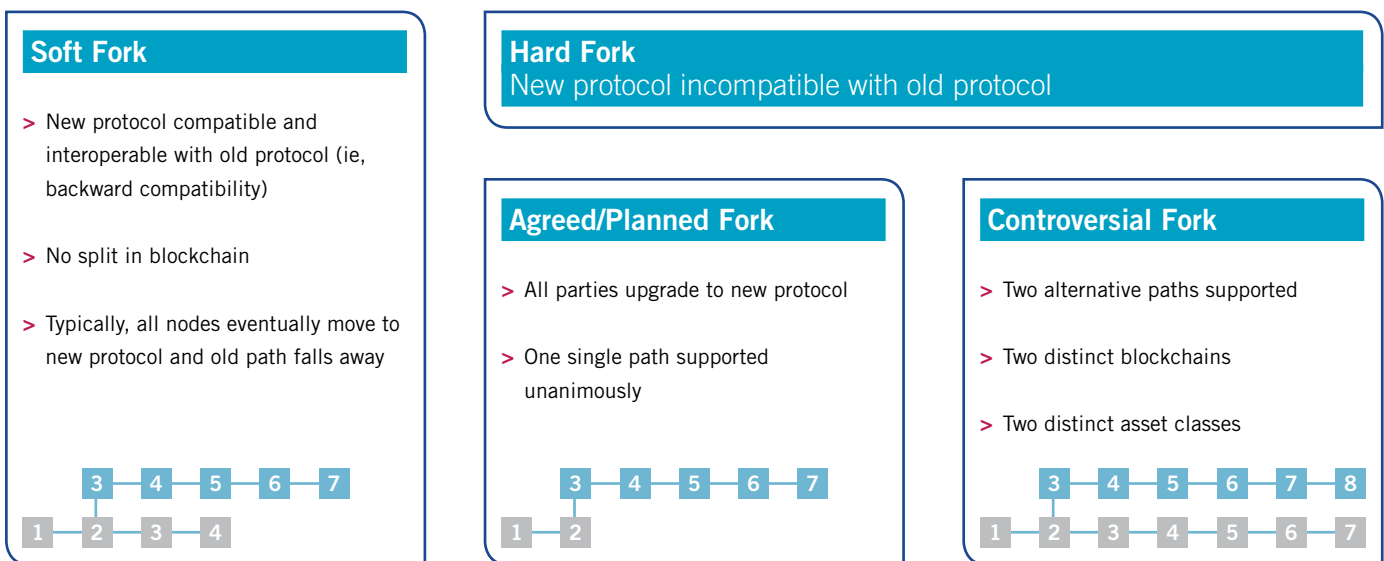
Soft Fork

> New protocol compatible and interoperable with old protocol (ie, backward compatibility)

> No split in blockchain

> Typically, all nodes eventually move to new protocol and old path falls away

3 4 5 6 7
1 2 3 4

Hard Fork
New protocol incompatible with old protocol

Agreed/Planned Fork

> All parties upgrade to new protocol

> One single path supported unanimously

3 4 5 6 7
1 2

Controversial Fork

> Two alternative paths supported

> Two distinct blockchains

> Two distinct asset classes

3 4 5 6 7 8
1 2 3 4 5 6 7